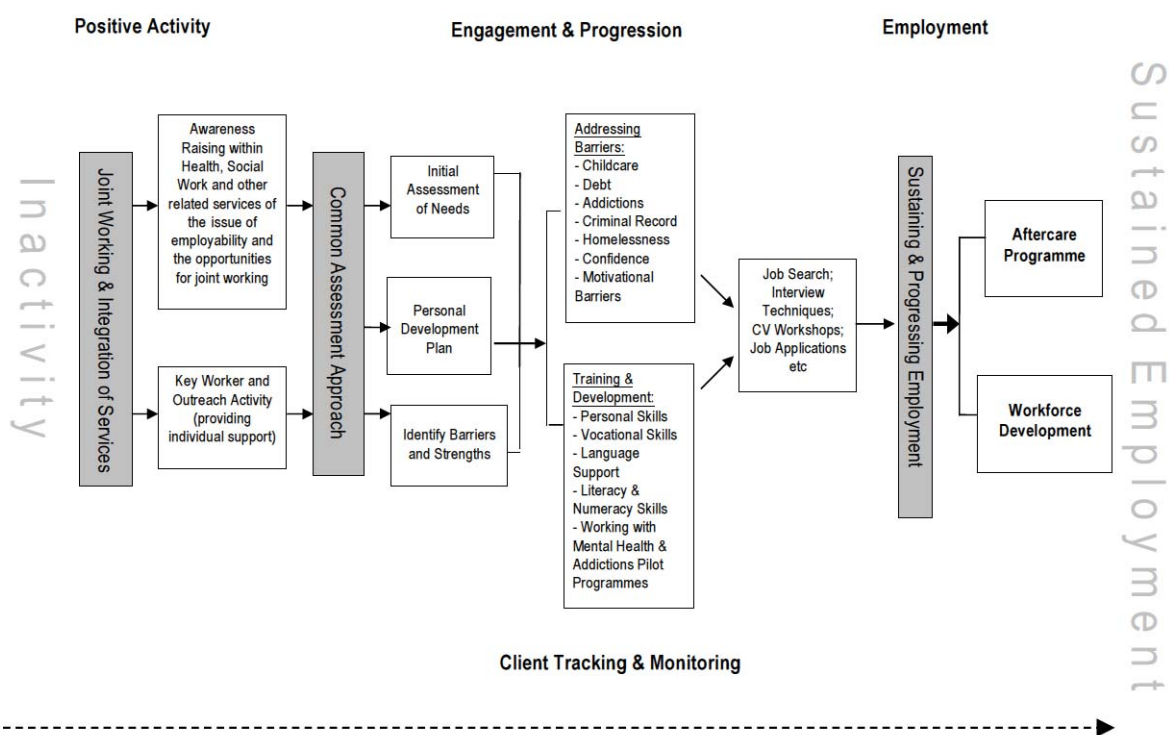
Positive Activity

Engagement & Progression

Employment

Inactivity

Joint Working & Integration of Services

Awareness Raising within Health, Social Work and other related services of the issue of employability and the opportunities for joint working

Key Worker and Outreach Activity (providing individual support)

Common Assessment Approach

Initial Assessment of Needs

Personal Development Plan

Identify Barriers and Strengths

Addressing Barriers:
- Childcare
- Debt
- Addictions
- Criminal Record
- Homelessness
- Confidence
- Motivational Barriers

Training & Development:
- Personal Skills
- Vocational Skills
- Language Support
- Literacy & Numeracy Skills
- Working with Mental Health & Addictions Pilot Programmes

Job Search; Interview Techniques; CV Workshops; Job Applications etc

Sustaining & Progressing Employment

Aftercare Programme

Workforce Development

Sustained Employment

Client Tracking & Monitoring